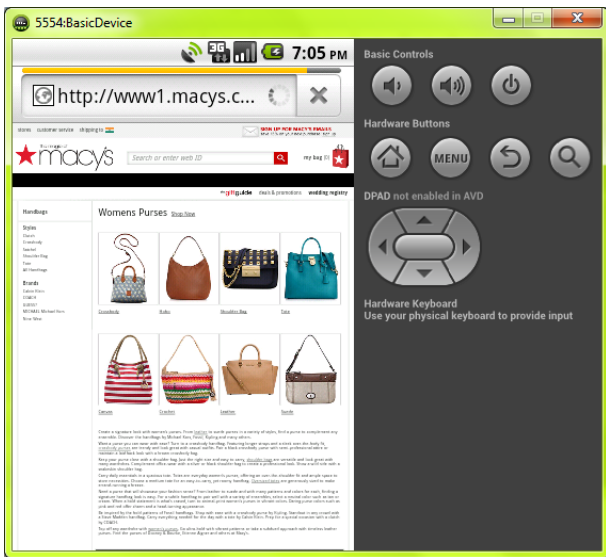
5554:BasicDevice

7:05 PM

http://www1.macys.c...

stores customer service shipping to

SIGN UP FOR MACY'S EMAILS

macy's

Search or enter web ID

my bag (0)

deals & promotions wedding registry

Handbags

Womens Purses Shop Now

Styles

Brands

Crossbody

Hobo

Shoulder Bag

Tote

Satchel

Crossbody

Leather

Satchel

Basic Controls

Hardware Buttons

MENU

DPAD not enabled in AVD

Hardware Keyboard
Use your physical keyboard to provide input